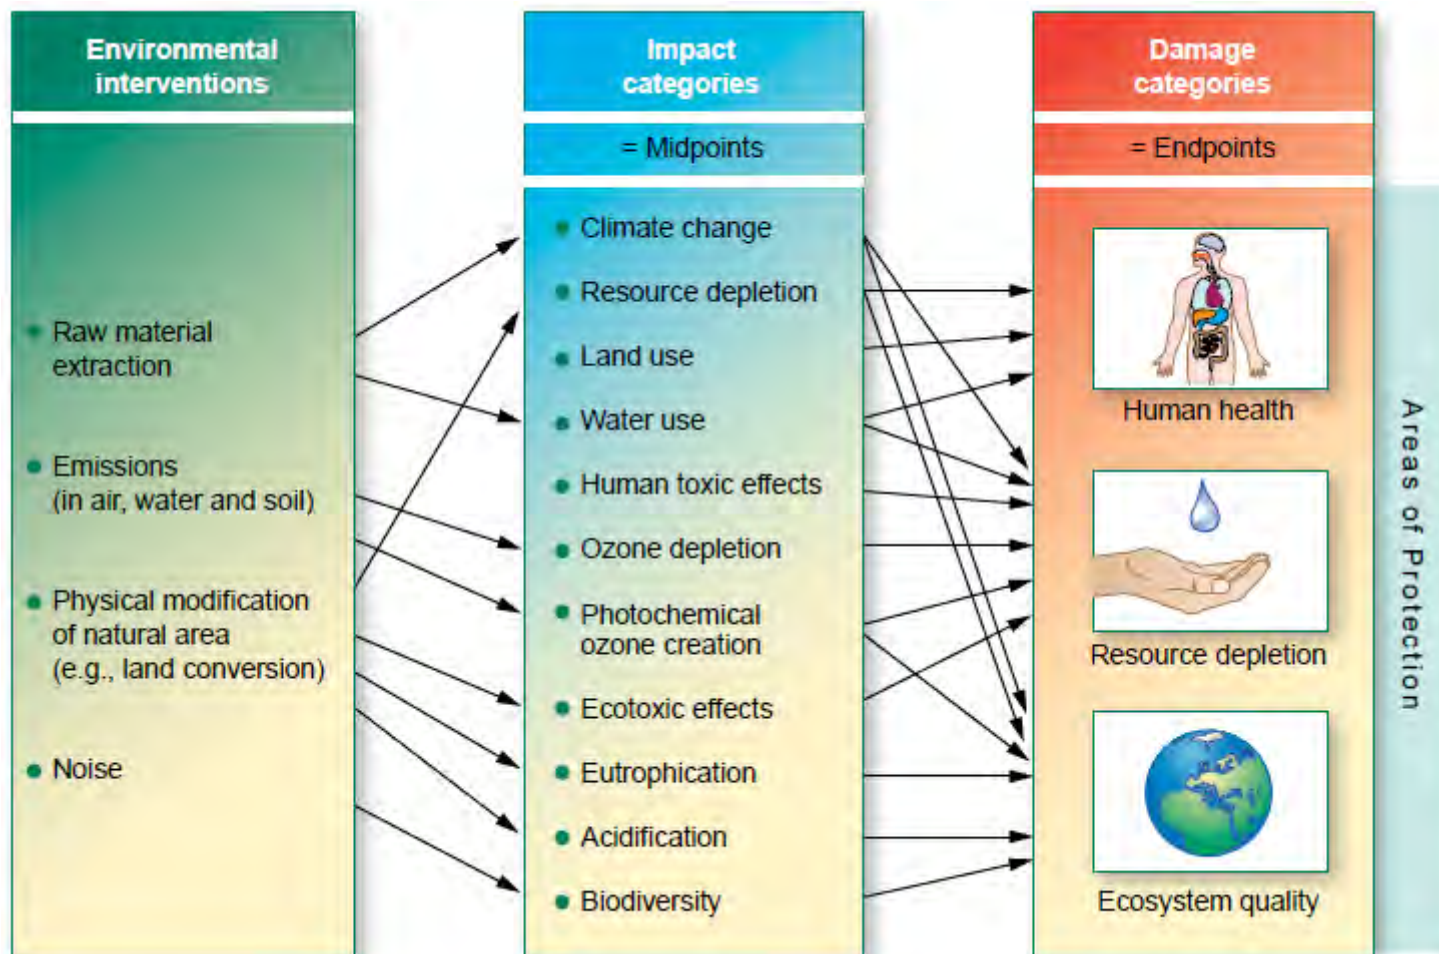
Environmental interventions

Raw material extraction

Emissions (in air, water and soil)

Physical modification of natural area (e.g., land conversion)

Noise

Impact categories

= Midpoints

Climate change

Resource depletion

Land use

Water use

Human toxic effects

Ozone depletion

Photochemical ozone creation

Ecotoxic effects

Eutrophication

Acidification

Biodiversity

Damage categories

= Endpoints

Human health

Resource depletion

Ecosystem quality

Areas of Protection